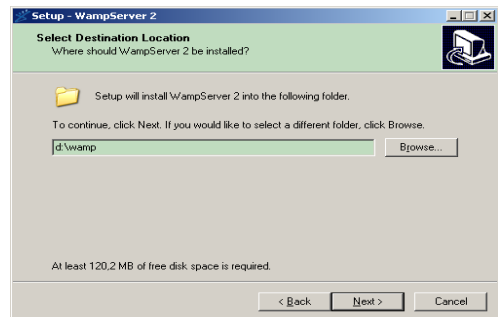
Setup - WampServer 2

Select Destination Location
Where should WampServer 2 be installed?

Setup will install WampServer 2 into the following folder.

To continue, click Next. If you would like to select a different folder, click Browse.

d:\wamp

Browse...

At least 120,2 MB of free disk space is required.

< Back

Next >

Cancel